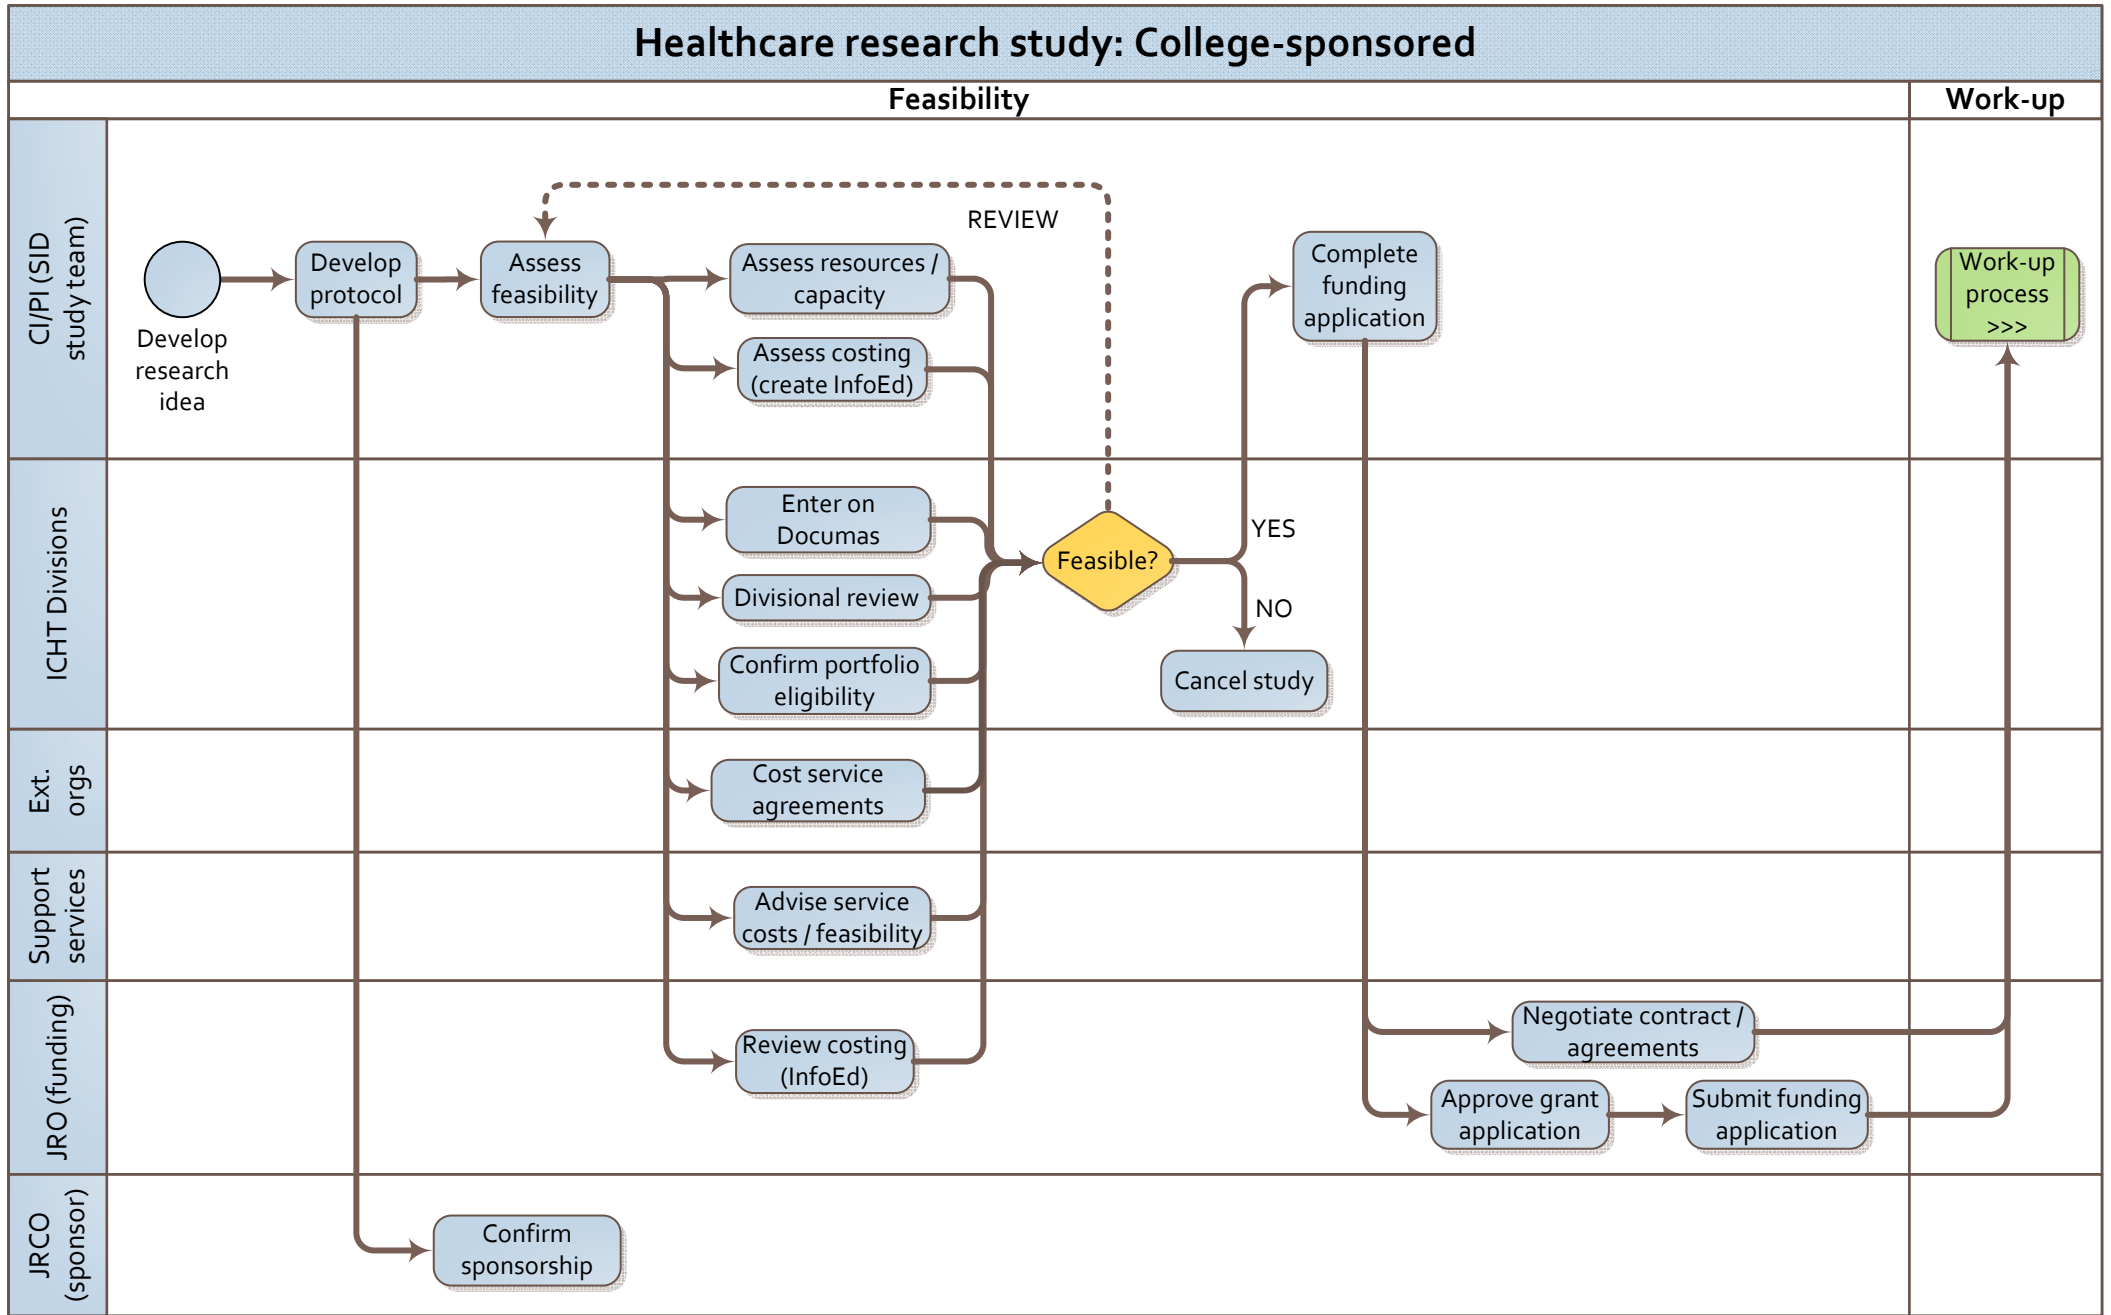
Healthcare research study: College-sponsored

Feasibility

Work-up

CI/PI (SID study team)

Develop research idea

Develop protocol

Assess feasibility

REVIEW

Assess resources / capacity

Assess costing (create InfoEd)

Complete funding application

Work-up process >>>

ICHT Divisions

Enter on Documas

Divisional review

Confirm portfolio eligibility

Feasible?

YES

NO

Cancel study

Ext. orgs

Cost service agreements

Support services

Advise service costs / feasibility

JRO (funding)

Review costing (InfoEd)

Negotiate contract / agreements

Approve grant application

Submit funding application

JRCO (sponsor)

Confirm sponsorship